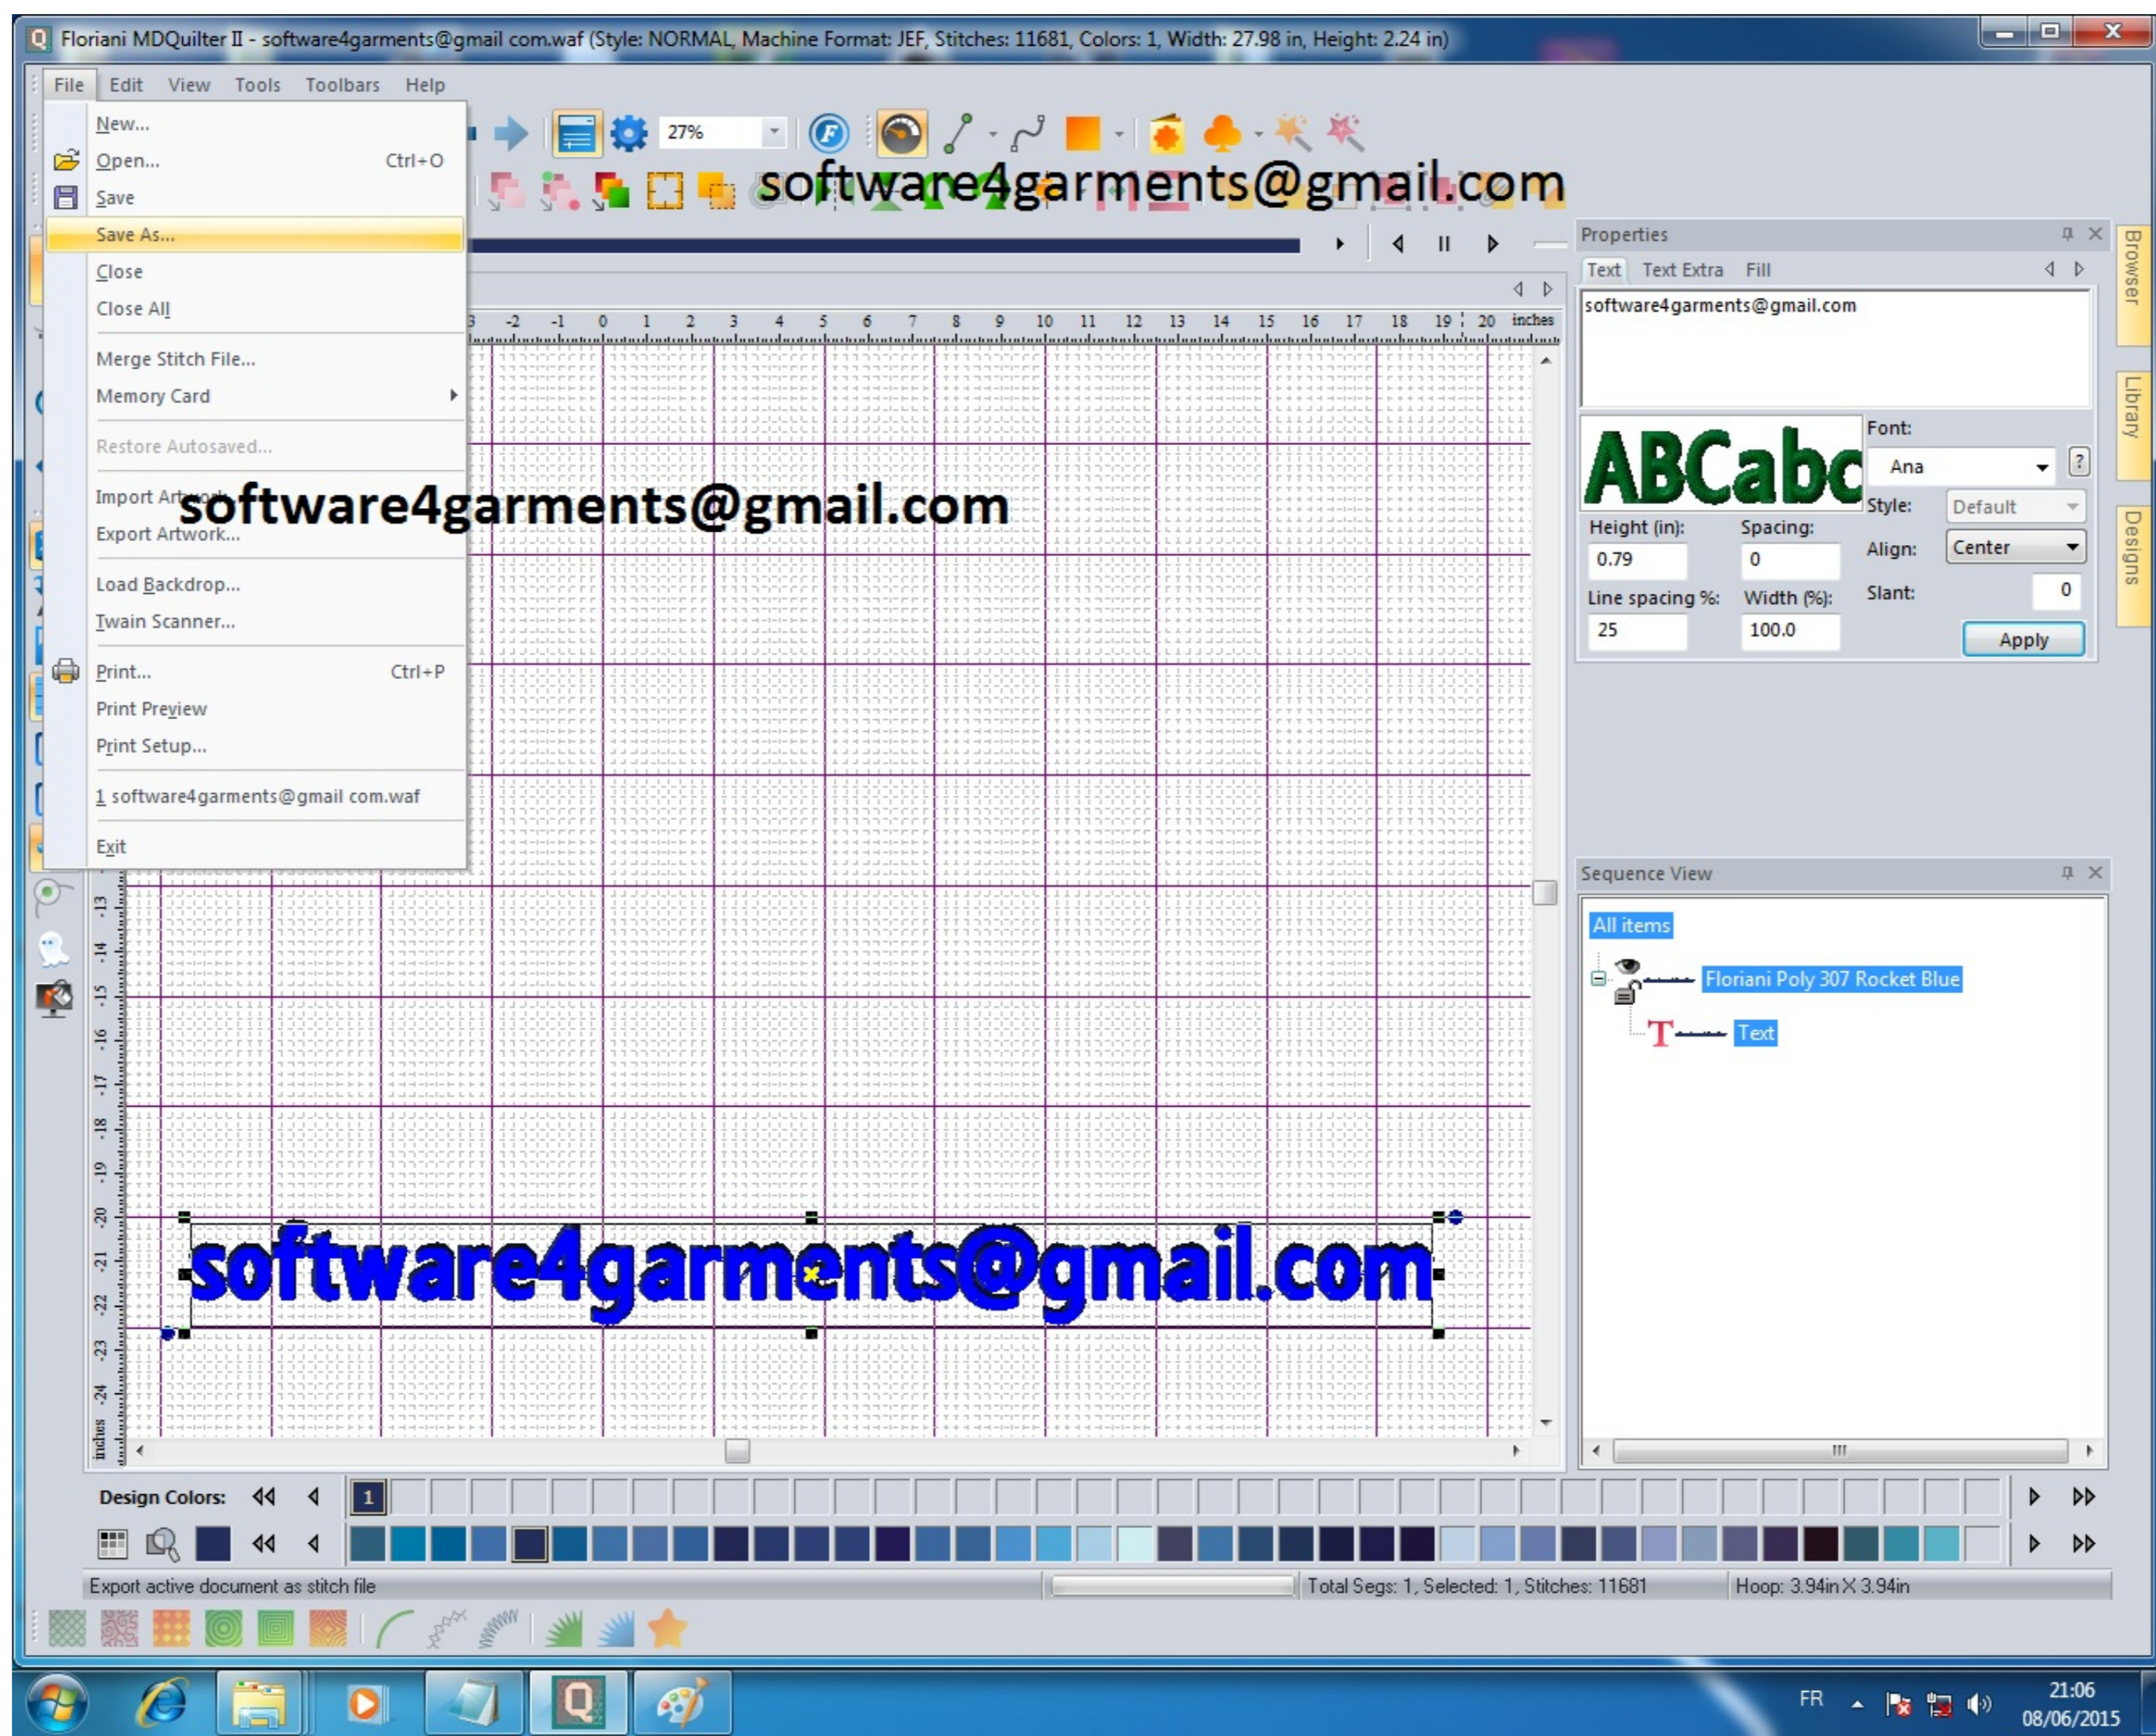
Floriani MDQuilter II - software4garments@gmail com.waf (Style: NORMAL, Machine Format: JEF, Stitches: 11681, Colors: 1, Width: 27.98 in, Height: 2.24 in)

File Edit View Tools Toolbars Help

New...
Open... Ctrl+O
Save
Save As...
Close
Close All
Merge Stitch File...
Memory Card
Restore Autosaved...
Import Artwork...
Export Artwork...
Load Backdrop...
Twain Scanner...
Print... Ctrl+P
Print Preview
Print Setup...
1 software4garments@gmail com.waf
Exit

27%

software4garments@gmail.com

software4garments@gmail.com

-3 -2 -1 0 1 2 3 4 5 6 7 8 9 10 11 12 13 14 15 16 17 18 19 20 inches

-13 -14 -15 -16 -17 -18 -19 -20 -21 -22 -23 -24 inches

software4garments@gmail.com

Properties
Text Text Extra Fill
software4garments@gmail.com
ABCabc
Font: Ana ?
Style: Default
Height (in): 0.79
Spacing: 0
Align: Center
Line spacing %: 25
Width (%): 100.0
Slant: 0
Apply

Browser
Library
Designs

Sequence View
All items
Floriani Poly 307 Rocket Blue
Text

Design Colors: 1

Export active document as stitch file
Total Segs: 1, Selected: 1, Stitches: 11681
Hoop: 3.94in X 3.94in

FR 21:06 08/06/2015